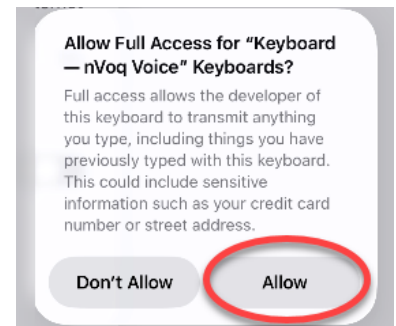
Allow Full Access for "Keyboard — nVoq Voice" Keyboards?

Full access allows the developer of this keyboard to transmit anything you type, including things you have previously typed with this keyboard. This could include sensitive information such as your credit card number or street address.

Don't Allow

Allow